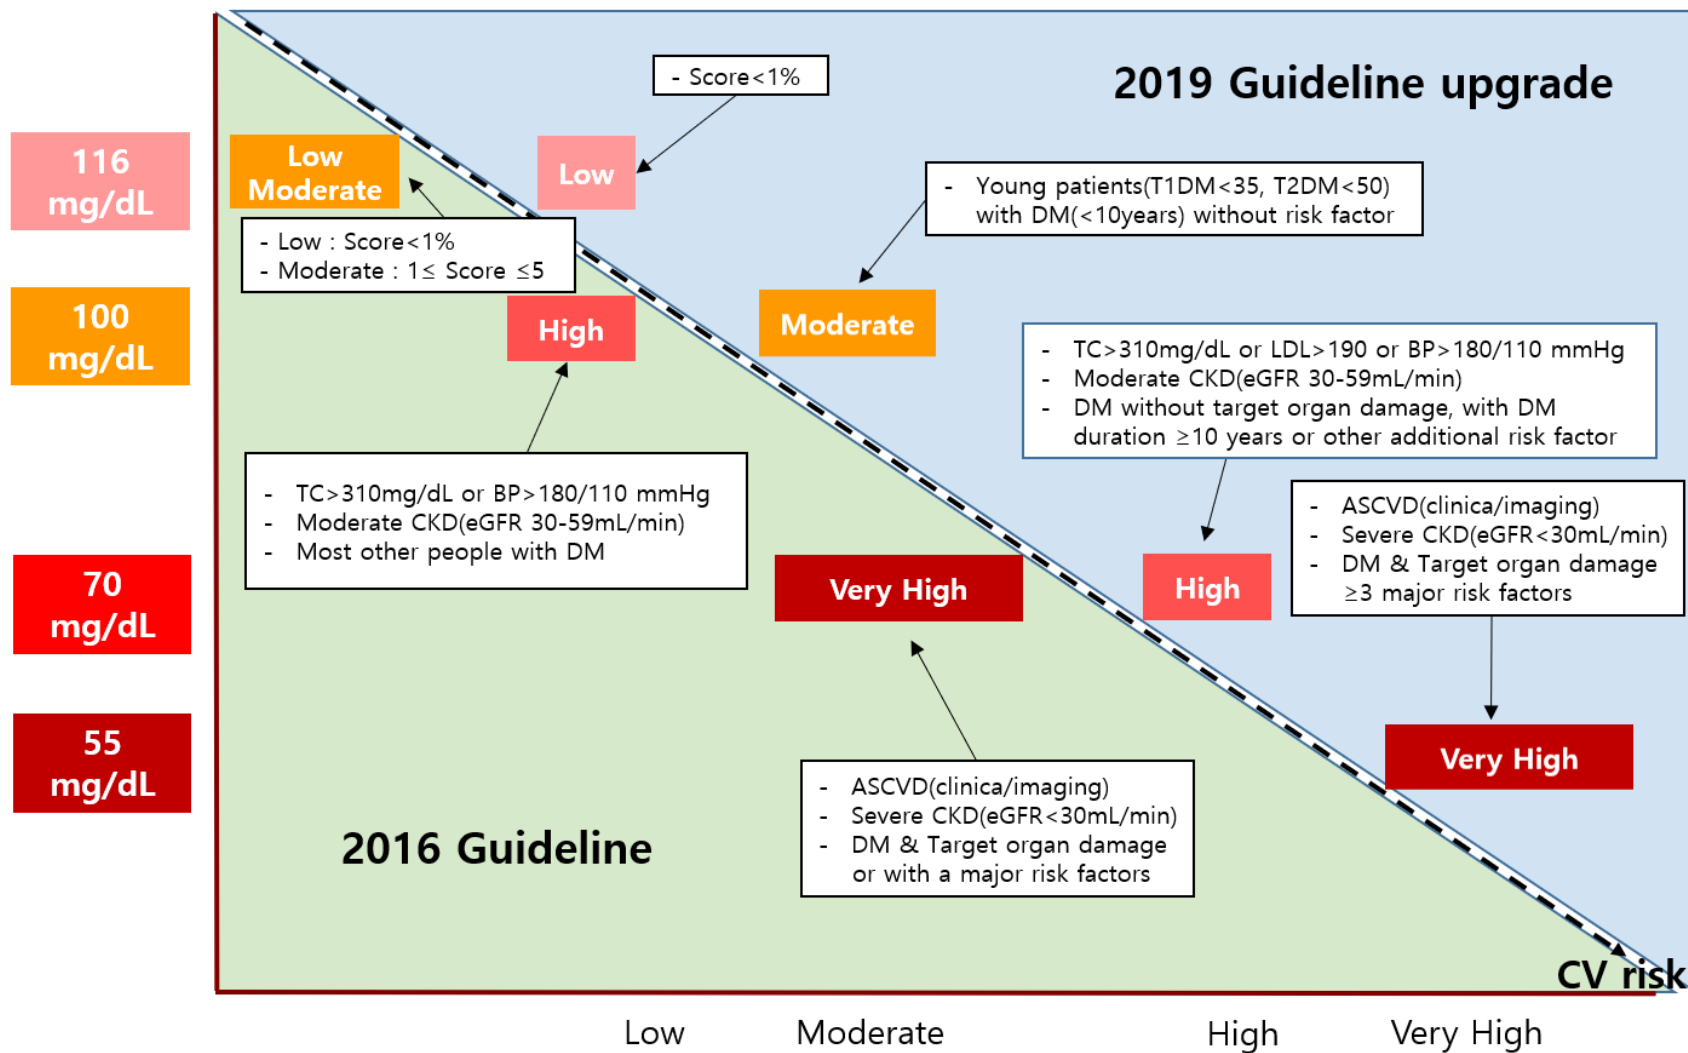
2019 Guideline upgrade

116 mg/dL

100 mg/dL

70 mg/dL

55 mg/dL

- Score<1%

Low Moderate

Low

- Low : Score<1%
- Moderate : 1≤ Score ≤5

- Young patients(T1DM<35, T2DM<50) with DM(<10years) without risk factor

High

Moderate

- TC>310mg/dL or LDL>190 or BP>180/110 mmHg
- Moderate CKD(eGFR 30-59mL/min)
- DM without target organ damage, with DM duration ≥10 years or other additional risk factor

- TC>310mg/dL or BP>180/110 mmHg
- Moderate CKD(eGFR 30-59mL/min)
- Most other people with DM

- ASCVD(clinica/imaging)
- Severe CKD(eGFR<30mL/min)
- DM & Target organ damage ≥3 major risk factors

Very High

High

Very High

- ASCVD(clinica/imaging)
- Severe CKD(eGFR<30mL/min)
- DM & Target organ damage or with a major risk factors

2016 Guideline

CV risk

Low Moderate High Very High